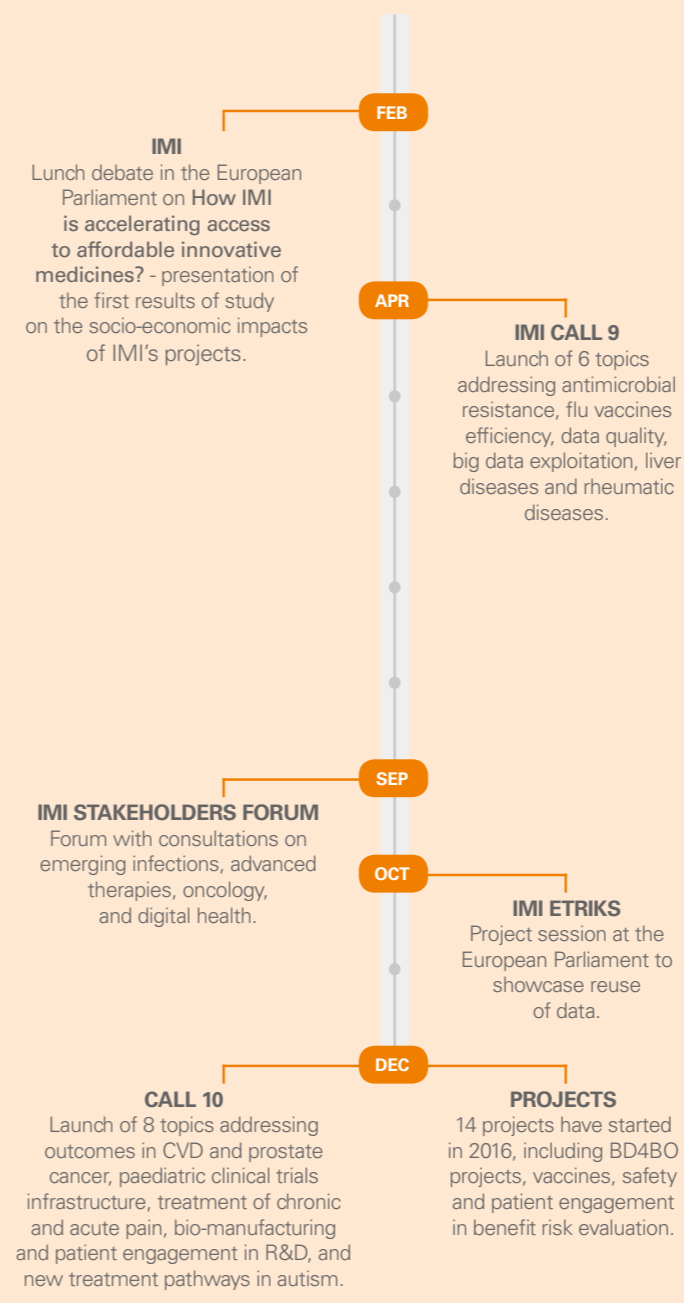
FEB

IMI
Lunch debate in the European Parliament on How IMI is accelerating access to affordable innovative medicines? - presentation of the first results of study on the socio-economic impacts of IMI's projects.

APR

IMI CALL 9
Launch of 6 topics addressing antimicrobial resistance, flu vaccines efficiency, data quality, big data exploitation, liver diseases and rheumatic diseases.

SEP

IMI STAKEHOLDERS FORUM
Forum with consultations on emerging infections, advanced therapies, oncology, and digital health.

OCT

IMI ETRIKS
Project session at the European Parliament to showcase reuse of data.

DEC

CALL 10
Launch of 8 topics addressing outcomes in CVD and prostate cancer, paediatric clinical trials infrastructure, treatment of chronic and acute pain, bio-manufacturing and patient engagement in R&D, and new treatment pathways in autism.

PROJECTS
14 projects have started in 2016, including BD4BO projects, vaccines, safety and patient engagement in benefit risk evaluation.